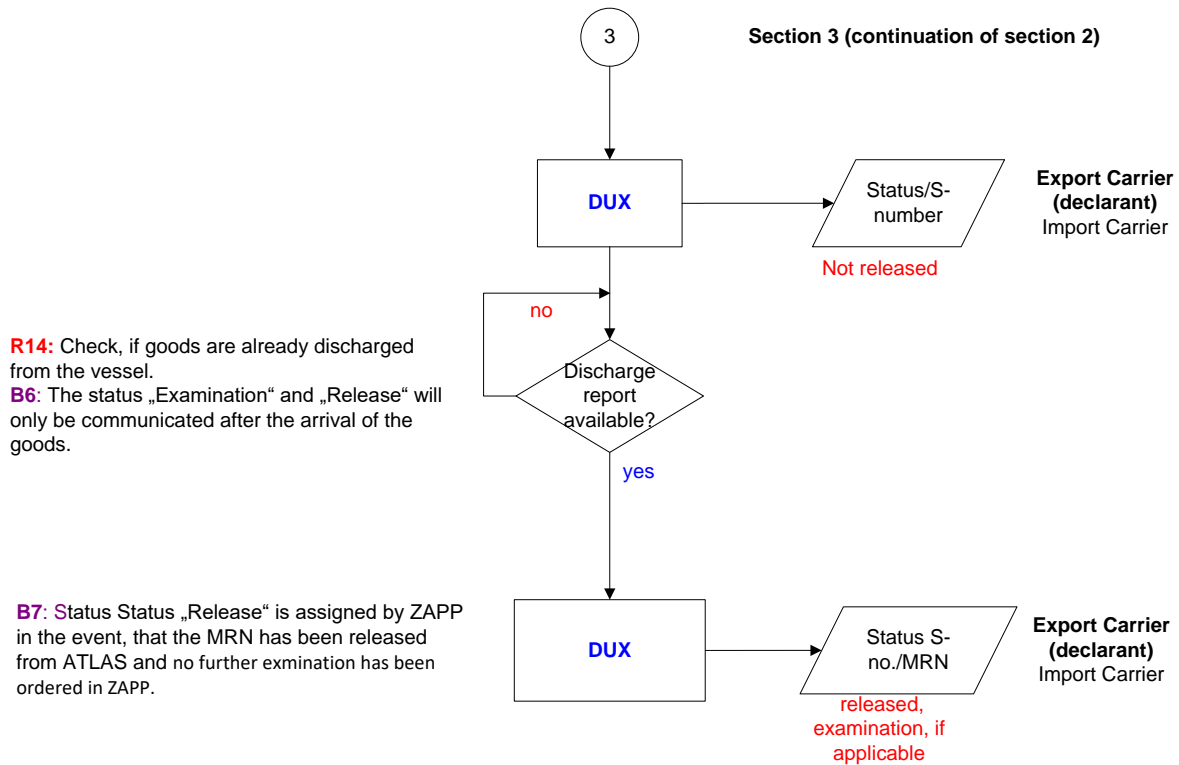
3

Section 3 (continuation of section 2)

DUX

Status/S-number

Export Carrier (declarant) Import Carrier

Not released

no

R14: Check, if goods are already discharged from the vessel.
B6: The status „Examination“ and „Release“ will only be communicated after the arrival of the goods.

Discharge report available?

yes

B7: Status Status „Release“ is assigned by ZAPP in the event, that the MRN has been released from ATLAS and no further exmination has been ordered in ZAPP.

DUX

Status S-no./MRN

Export Carrier (declarant) Import Carrier

released, examination, if applicable